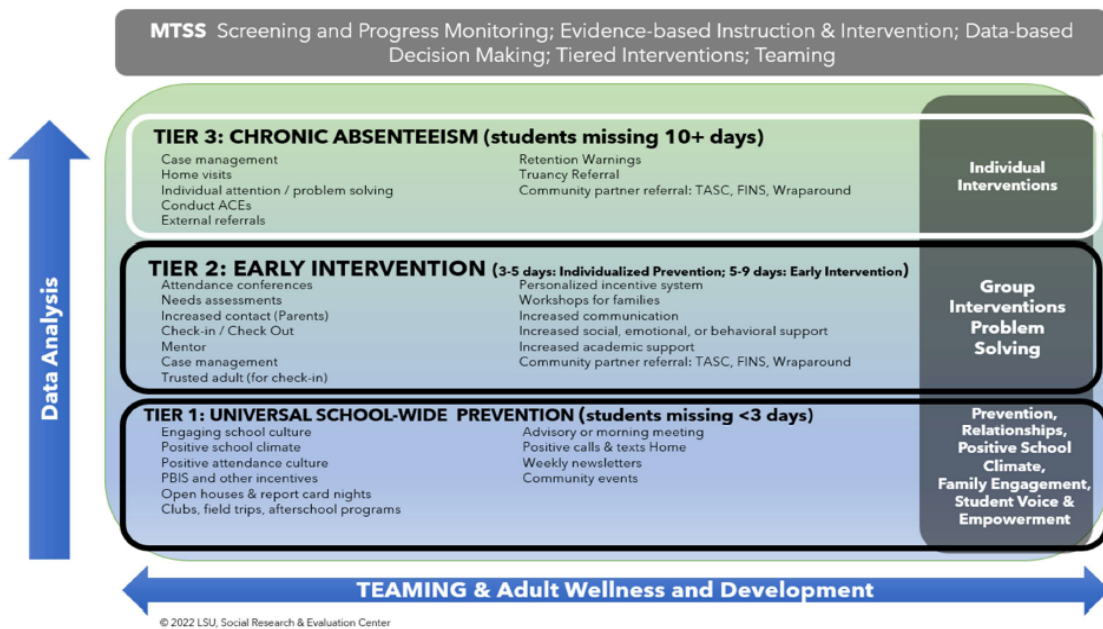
MTSS Screening and Progress Monitoring; Evidence-based Instruction & Intervention; Data-based Decision Making; Tiered Interventions; Teaming

Data Analysis

TIER 3: CHRONIC ABSENTEEISM (students missing 10+ days)

Case management
Home visits
Individual attention / problem solving
Conduct ACEs
External referrals

Retention Warnings
Truancy Referral
Community partner referral: TASC, FINS, Wraparound

Individual Interventions

TIER 2: EARLY INTERVENTION (3-5 days: Individualized Prevention; 5-9 days: Early Intervention)

Attendance conferences
Needs assessments
Increased contact (Parents)
Check-in / Check Out
Mentor
Case management
Trusted adult (for check-in)

Personalized incentive system
Workshops for families
Increased communication
Increased social, emotional, or behavioral support
Increased academic support
Community partner referral: TASC, FINS, Wraparound

Group Interventions Problem Solving

TIER 1: UNIVERSAL SCHOOL-WIDE PREVENTION (students missing <3 days)

Engaging school culture
Positive school climate
Positive attendance culture
PBIS and other incentives
Open houses & report card nights
Clubs, field trips, afterschool programs

Advisory or morning meeting
Positive calls & texts Home
Weekly newsletters
Community events

Prevention, Relationships, Positive School Climate, Family Engagement, Student Voice & Empowerment

TEAMING & Adult Wellness and Development

© 2022 LSU, Social Research & Evaluation Center